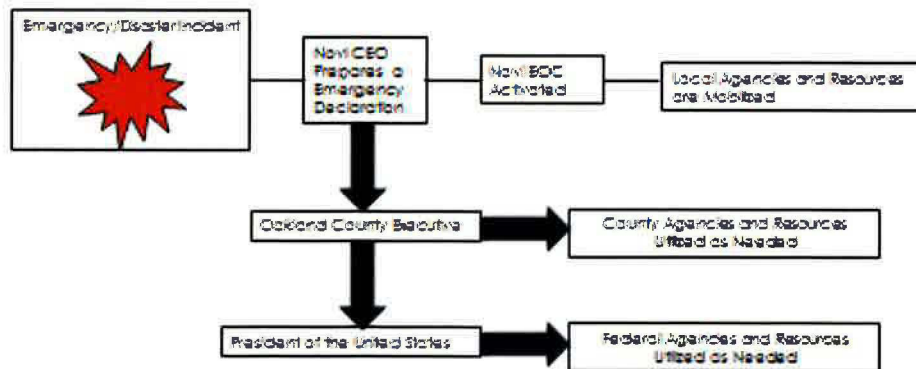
Emergency/Disaster Incident

Novi CEO Prepares a Emergency Declaration

Novi EOC Activated

Local Agencies and Resources are Mobilized

Oakland County Executive

County Agencies and Resources Utilized as Needed

President of the United States

Federal Agencies and Resources Utilized as Needed